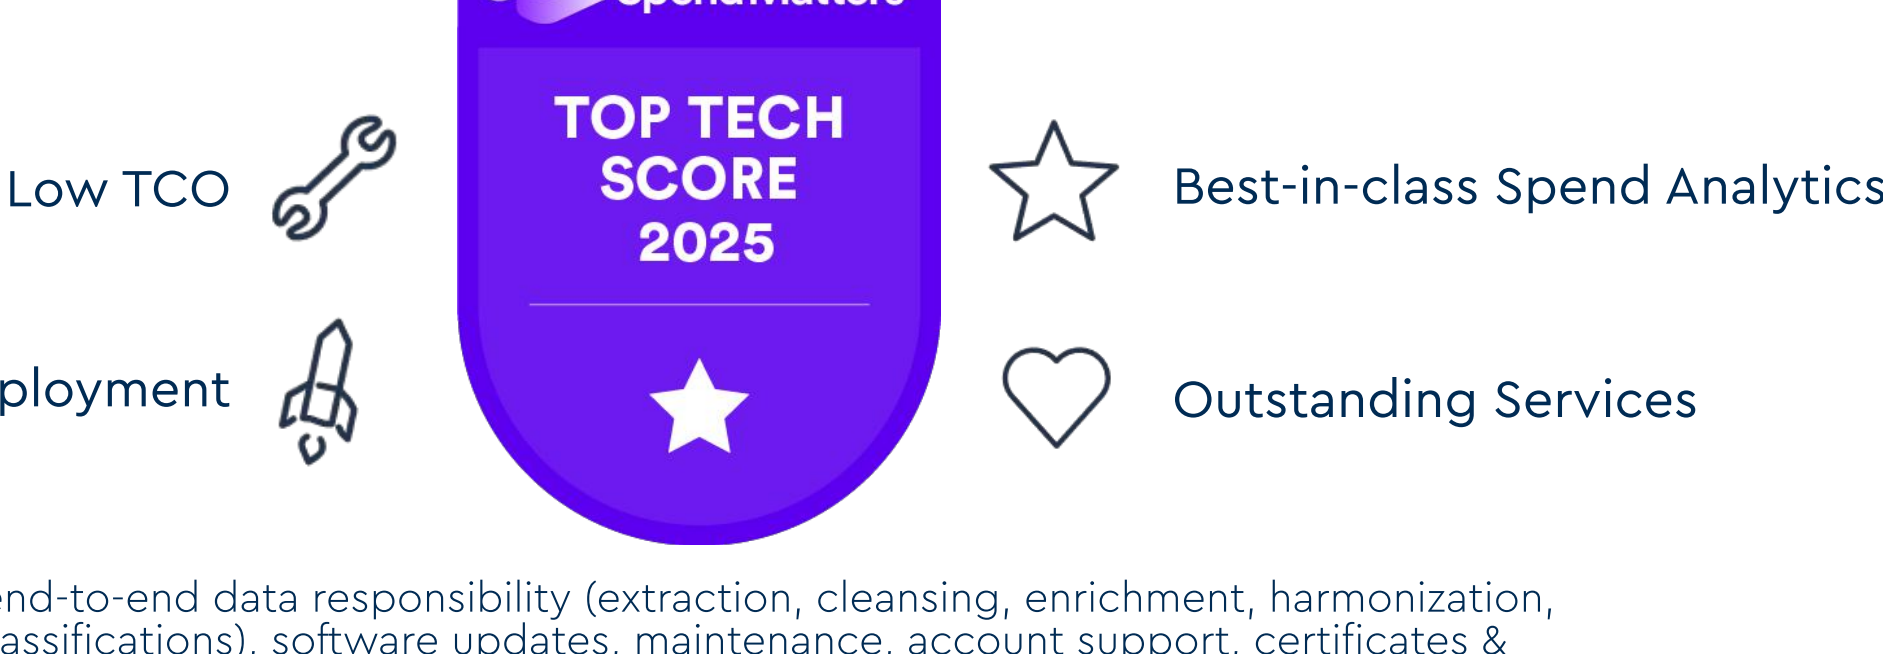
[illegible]

TOP TECH SCORE 2025

Low TCO

Best-in-class Spend Analytics

ployment

Outstanding Services

nd-to-end data responsibility (extraction, cleansing, enrichment, harmonization, assifications), software updates, maintenance, account support, certificates &